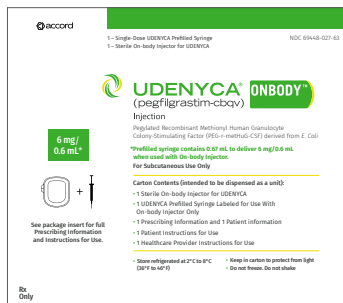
accord

1 – Single-Dose UDENYCA Prefilled Syringe
1 – Sterile On-body Injector for UDENYCA

NDC 69448-027-63

UDENYCA® ONBODY™
(pegfilgrastim-cbqv)
Injection

Pegylated Recombinant Methionyl Human Granulocyte Colony-Stimulating Factor (PEG-r-metHuG-CSF) derived from E. Coli

6 mg/ 0.6 mL*

*Prefilled syringe contains 0.67 mL to deliver 6 mg/0.6 mL when used with On-body Injector.

For Subcutaneous Use Only

Carton Contents (intended to be dispensed as a unit):
• 1 Sterile On-body Injector for UDENYCA
• 1 UDENYCA Prefilled Syringe Labeled for Use With On-body Injector Only
• 1 Prescribing Information and 1 Patient Information
• 1 Patient Instructions for Use
• 1 Healthcare Provider Instructions for Use

See package insert for full Prescribing Information and Instructions for Use.

• Store refrigerated at 2°C to 8°C (36°F to 46°F)
• Keep in carton to protect from light
• Do not freeze. Do not shake

Rx Only